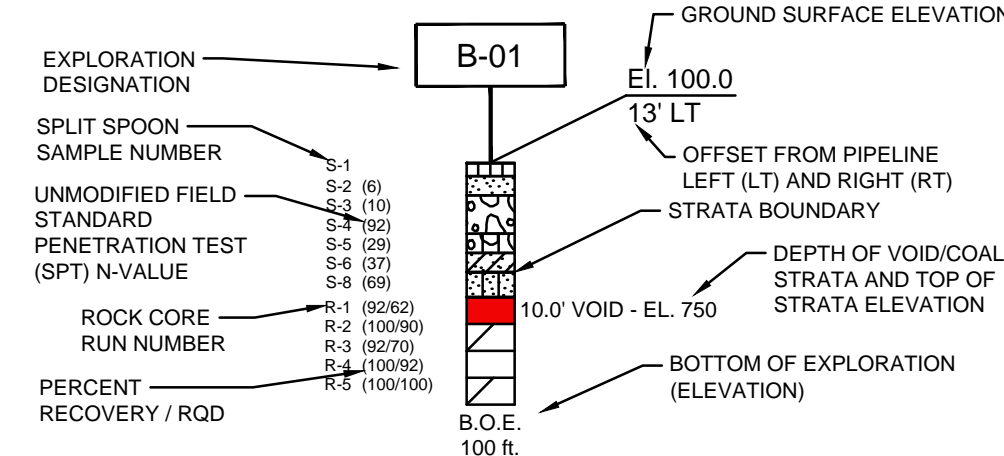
EXPLORATION DESIGNATION

B-01

GROUND SURFACE ELEVATION

El. 100.0

13' LT

OFFSET FROM PIPELINE LEFT (LT) AND RIGHT (RT)

SPLIT SPOON SAMPLE NUMBER

UNMODIFIED FIELD STANDARD PENETRATION TEST (SPT) N-VALUE

S-1
S-2 (6)
S-3 (10)
S-4 (92)
S-5 (29)
S-6 (37)
S-8 (69)

STRATA BOUNDARY

DEPTH OF VOID/COAL STRATA AND TOP OF STRATA ELEVATION

10.0' VOID - EL. 750

ROCK CORE RUN NUMBER

R-1 (92/62)
R-2 (100/90)
R-3 (92/70)
R-4 (100/92)
R-5 (100/100)

PERCENT RECOVERY / RQD

BOTTOM OF EXPLORATION (ELEVATION)

B.O.E.
100 ft.